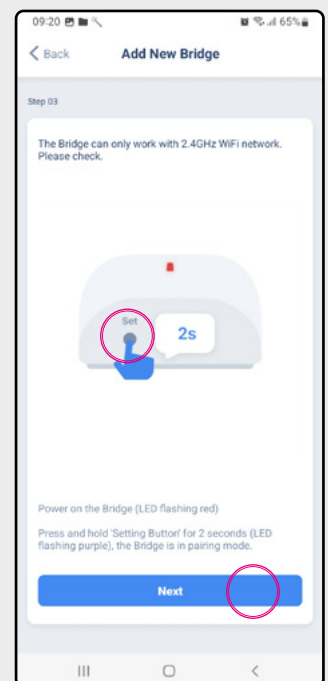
09:20 65%

< Back Add New Bridge

Step 03

The Bridge can only work with 2.4GHz WiFi network. Please check.

Set

2s

Power on the Bridge (LED flashing red)

Press and hold 'Setting Button' for 2 seconds (LED flashing purple), the Bridge is in pairing mode.

Next